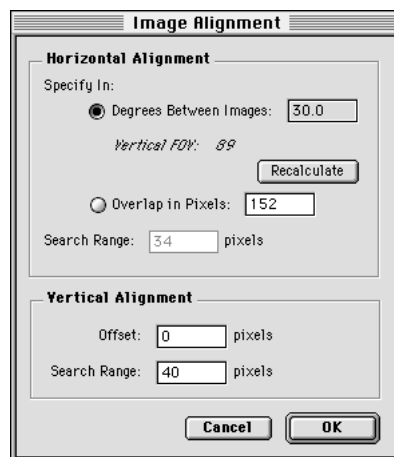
Image Alignment

Horizontal Alignment

Specify In:

Degrees Between Images: 30.0

Vertical FOV: 89

Recalculate

Overlap in Pixels: 152

Search Range: 34 pixels

Vertical Alignment

Offset: 0 pixels

Search Range: 40 pixels

Cancel

OK